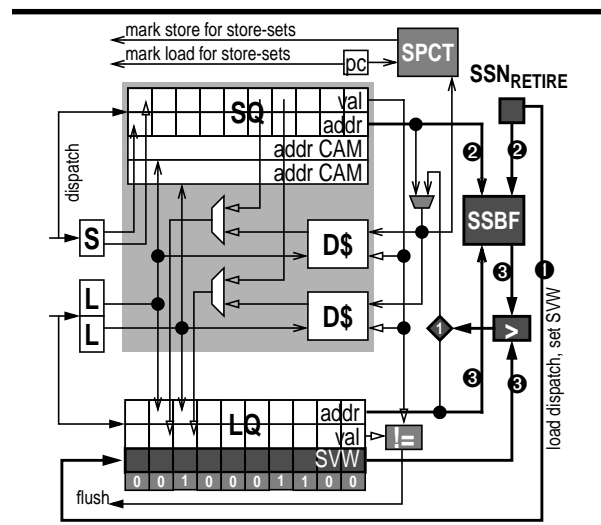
mark store for store-sets
mark load for store-sets
pc
SPCT
SSN$_{RETIRE}$
SQ
val
addr
addr CAM
addr CAM
dispatch
❷
❷
SSBF
S
D$
❸
❶
L
L
D$
1
>
❸
❸
LQ
addr
val
!=
SVW
0 0 1 0 0 0 1 1 0 0
flush
load dispatch, set SVW